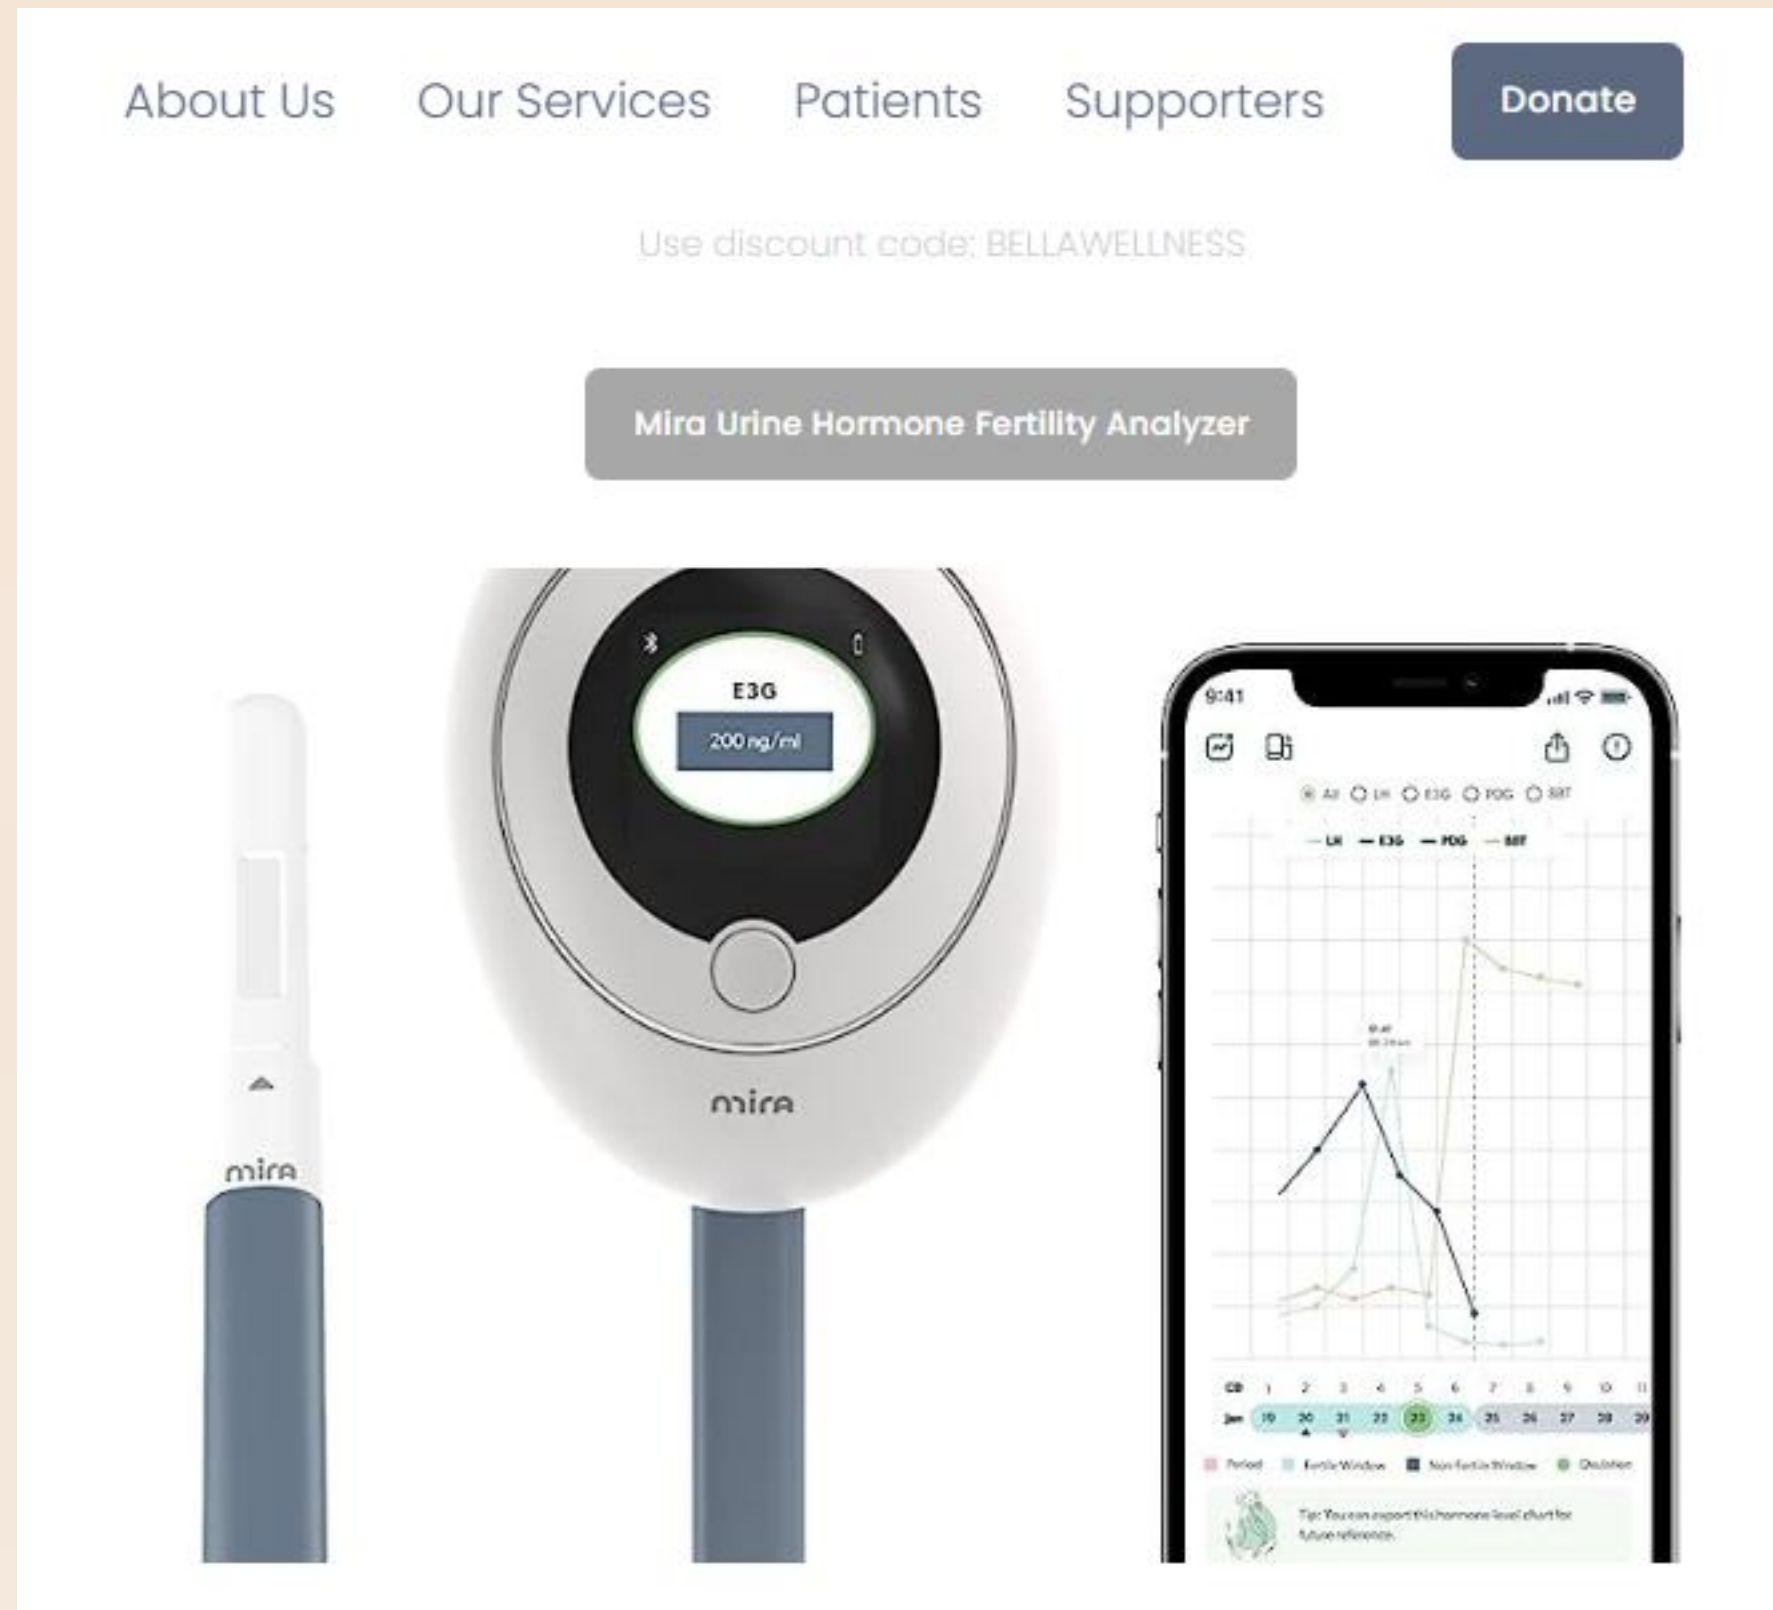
About Us Our Services Patients Supporters Donate

Use discount code: BELLAWELLNESS

Mira Urine Hormone Fertility Analyzer

mira

E3G
200 ng/ml

mira

9:41

All LH E3G PDG BBT

LH E3G PDG BBT

CD 1 2 3 4 5 6 7 8 9 10 11
Jan 19 20 21 22 23 24 25 26 27 28 29

Period Fertile Window Non-Fertile Window Ovulation

Tip: You can export this hormone level chart for future reference.